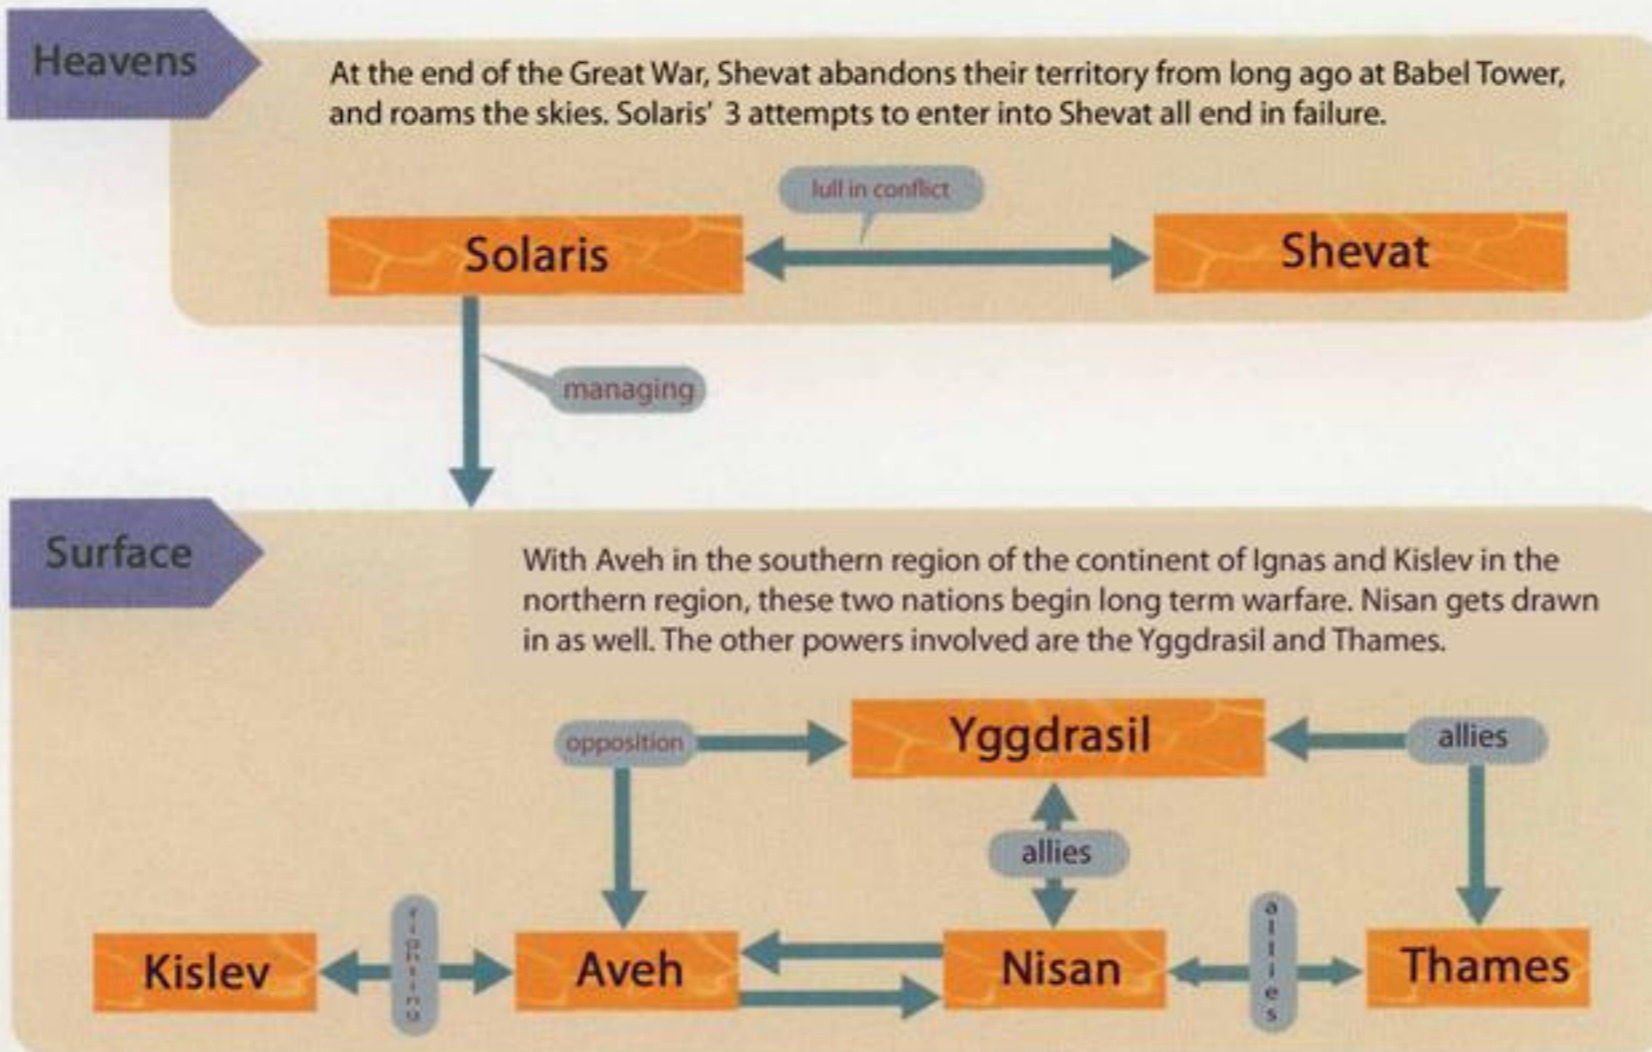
Heavens

At the end of the Great War, Shevat abandons their territory from long ago at Babel Tower, and roams the skies. Solaris' 3 attempts to enter into Shevat all end in failure.

lull in conflict

Solaris

Shevat

managing

Surface

With Aveh in the southern region of the continent of Ignas and Kislev in the northern region, these two nations begin long term warfare. Nisan gets drawn in as well. The other powers involved are the Yggdrasil and Thames.

opposition

Yggdrasil

allies

allies

Kislev

fighting

Aveh

Nisan

allies

Thames